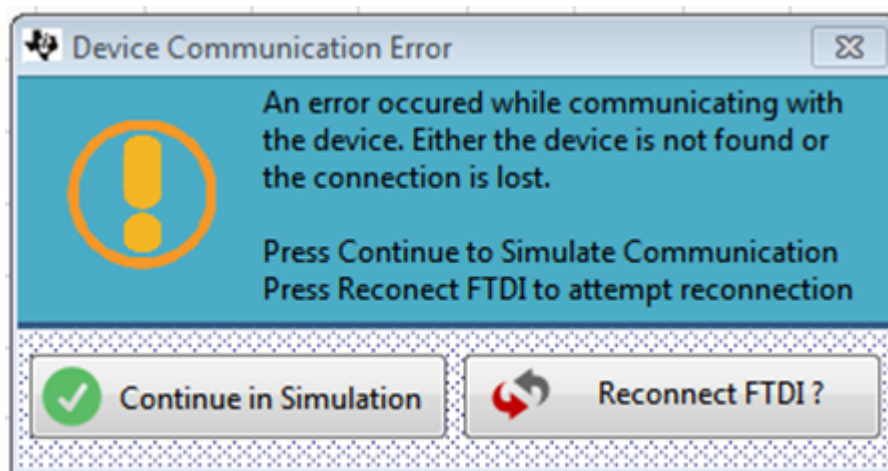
Device Communication Error

An error occured while communicating with the device. Either the device is not found or the connection is lost.

Press Continue to Simulate Communication
Press Reconect FTDI to attempt reconnection

Continue in Simulation

Reconnect FTDI ?